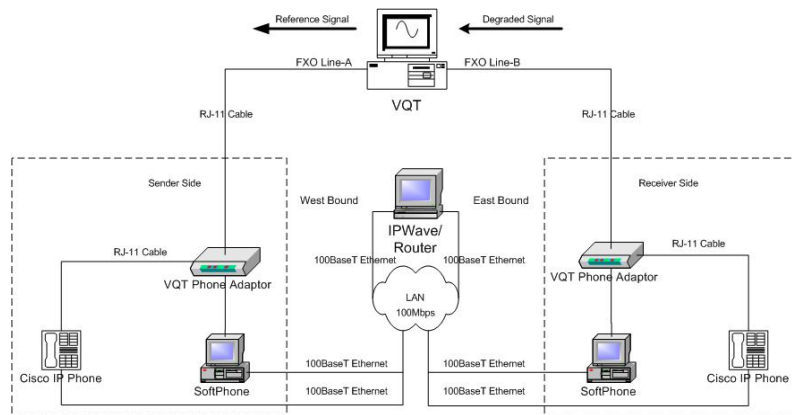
Reference Signal
Degraded Signal
FXO Line-A
FXO Line-B
VQT
RJ-11 Cable
RJ-11 Cable
Sender Side
Receiver Side
West Bound
East Bound
IPWave/ Router
RJ-11 Cable
RJ-11 Cable
100BaseT Ethernet
100BaseT Ethernet
VQT Phone Adaptor
VQT Phone Adaptor
LAN 100Mbps
100BaseT Ethernet
100BaseT Ethernet
Cisco IP Phone
SoftPhone
100BaseT Ethernet
100BaseT Ethernet
SoftPhone
Cisco IP Phone